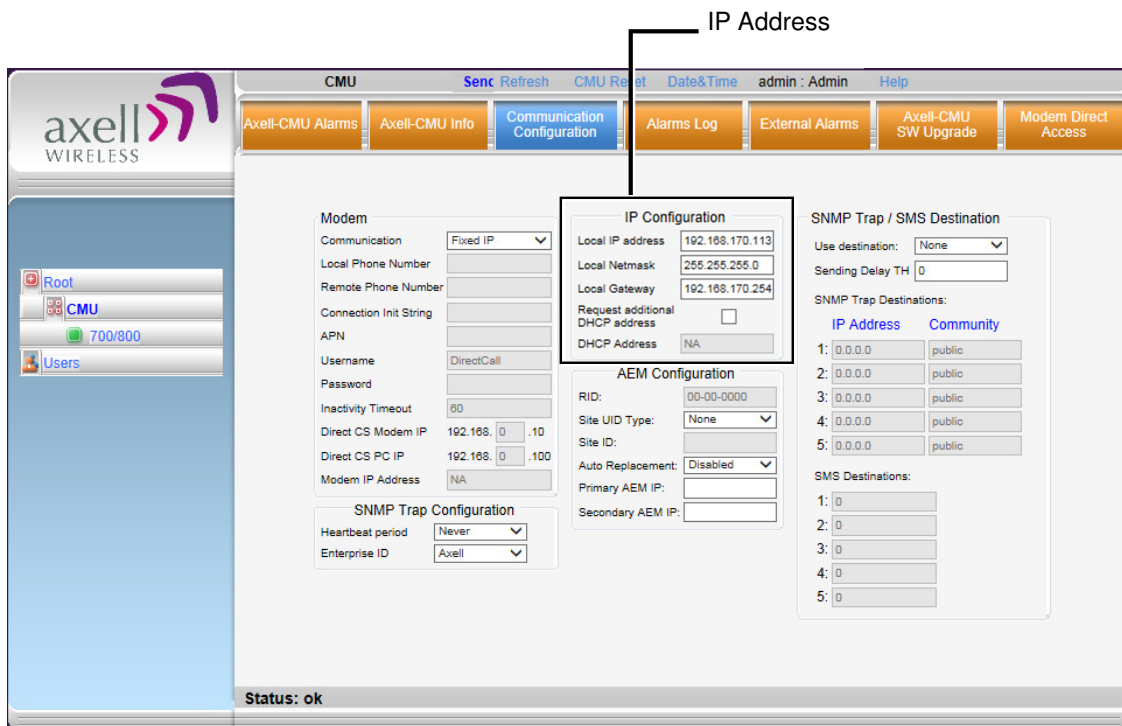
IP Address

axell WIRELESS

CMU Senc Refresh CMU Re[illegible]t Date&Time admin : Admin Help

Axell-CMU Alarms | Axell-CMU Info | Communication Configuration | Alarms Log | External Alarms | Axell-CMU SW Upgrade | Modem Direct Access

Root
CMU
700/800
Users

Modem
Communication Fixed IP
Local Phone Number
Remote Phone Number
Connection Init String
APN
Username DirectCall
Password
Inactivity Timeout 60
Direct CS Modem IP 192.168. 0 .10
Direct CS PC IP 192.168. 0 .100
Modem IP Address NA

SNMP Trap Configuration
Heartbeat period Never
Enterprise ID Axell

IP Configuration
Local IP address 192.168.170.113
Local Netmask 255.255.255.0
Local Gateway 192.168.170.254
Request additional DHCP address
DHCP Address NA

AEM Configuration
RID: 00-00-0000
Site UID Type: None
Site ID:
Auto Replacement: Disabled
Primary AEM IP:
Secondary AEM IP:

SNMP Trap / SMS Destination
Use destination: None
Sending Delay TH 0
SNMP Trap Destinations:
IP Address Community
1: 0.0.0.0 public
2: 0.0.0.0 public
3: 0.0.0.0 public
4: 0.0.0.0 public
5: 0.0.0.0 public
SMS Destinations:
1: 0
2: 0
3: 0
4: 0
5: 0

Status: ok